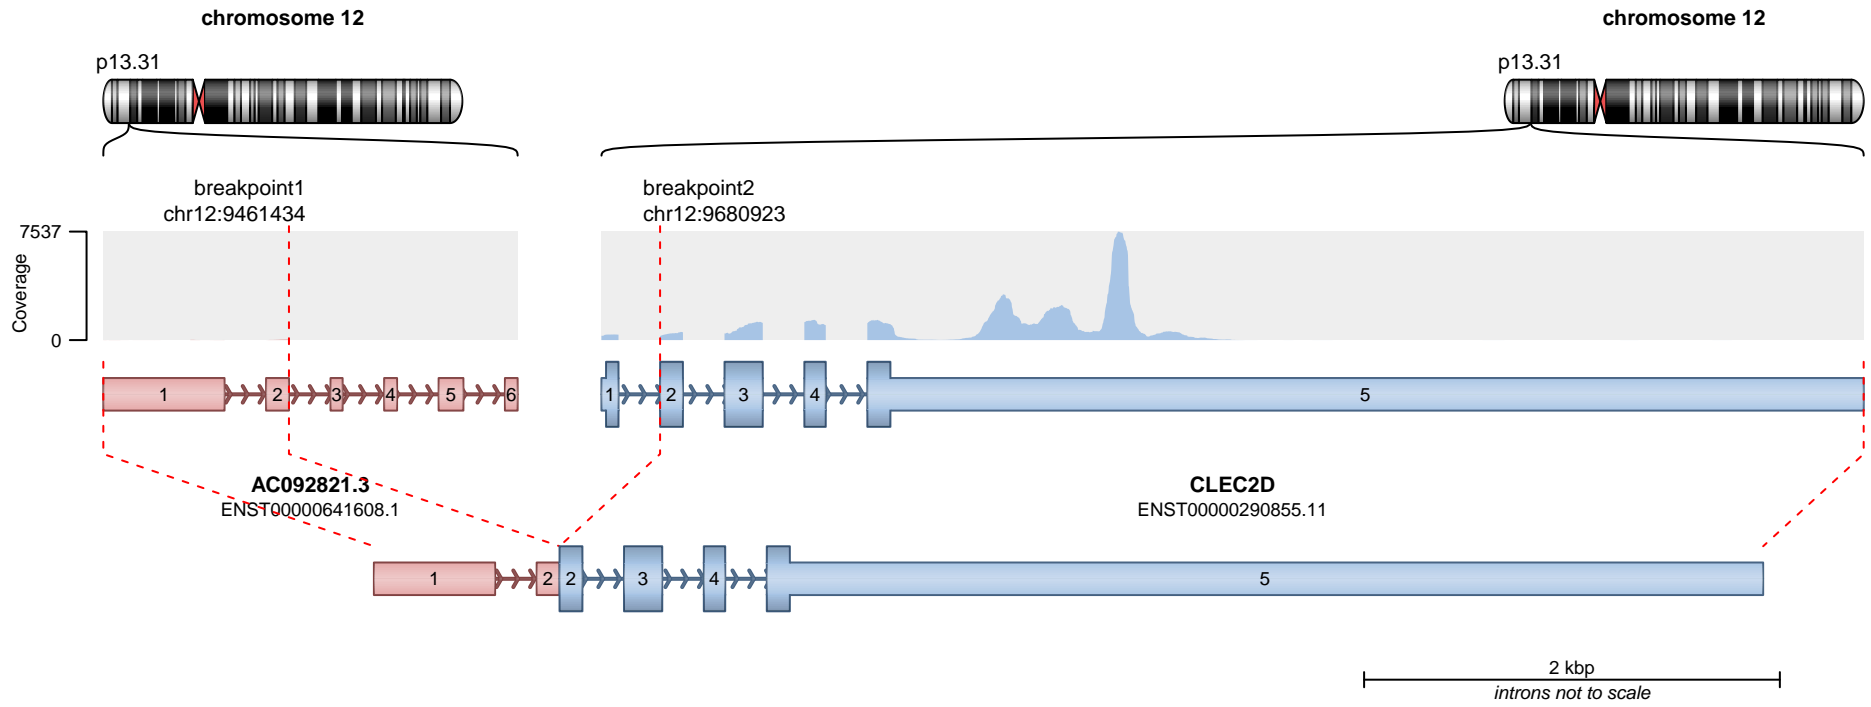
chromosome 12

p13.31

chromosome 12

p13.31

breakpoint1
chr12:9461434

breakpoint2
chr12:9680923

7537

Coverage

0

1 2 3 4 5 6

1 2 3 4 5

AC092821.3
ENST00000641608.1

CLEC2D
ENST00000290855.11

1 2 2 3 4 5

2 kbp
introns not to scale